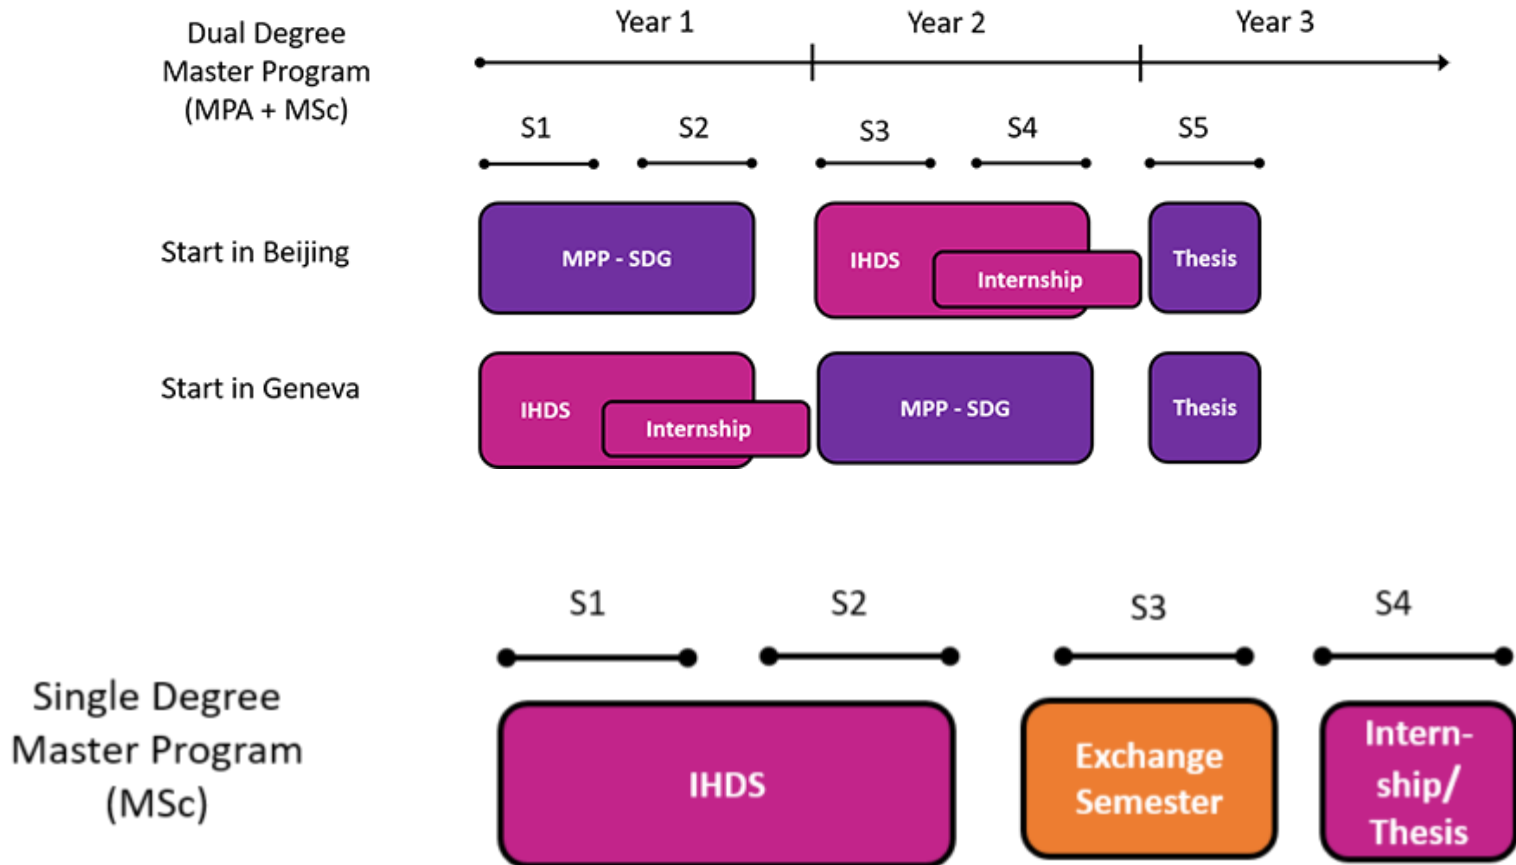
Dual Degree Master Program (MPA + MSc)

Year 1 Year 2 Year 3

S1 S2 S3 S4 S5

Start in Beijing

MPP - SDG

IHDS

Internship

Thesis

Start in Geneva

IHDS

Internship

MPP - SDG

Thesis

S1 S2 S3 S4

Single Degree Master Program (MSc)

IHDS

Exchange Semester

Internship/ Thesis